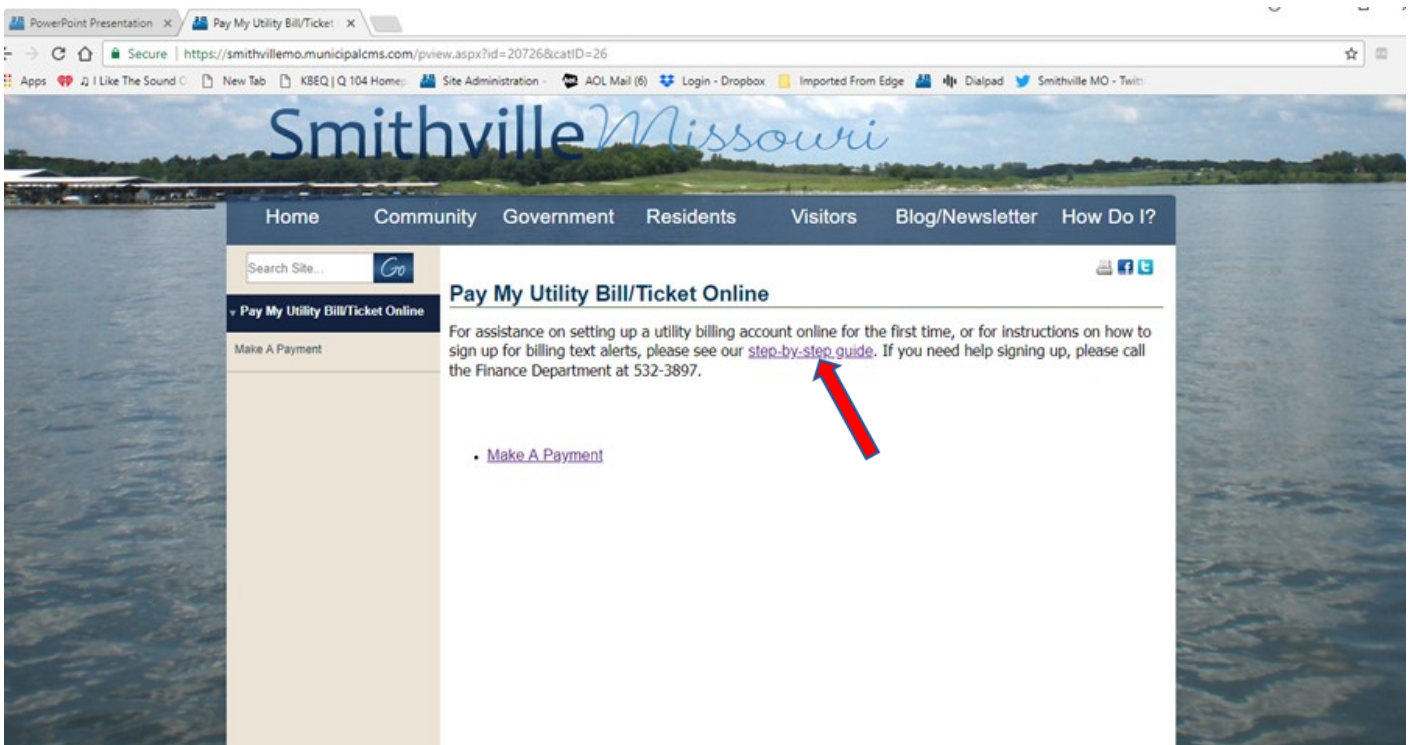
PowerPoint Presentation ×
Pay My Utility Bill/Ticket ×

Secure | https://smithvillemo.municipalcms.com/pview.aspx?id=20726&catID=26

Apps I Like The Sound O New Tab KBEQ | Q 104 Homep Site Administration - AOL Mail (6) Login - Dropbox Imported From Edge Dialpad Smithville MO - Twitt

Smithville Missouri

Home Community Government Residents Visitors Blog/Newsletter How Do I?

Search Site... Go

Pay My Utility Bill/Ticket Online

Make A Payment

Pay My Utility Bill/Ticket Online

For assistance on setting up a utility billing account online for the first time, or for instructions on how to sign up for billing text alerts, please see our step-by-step guide. If you need help signing up, please call the Finance Department at 532-3897.

• Make A Payment